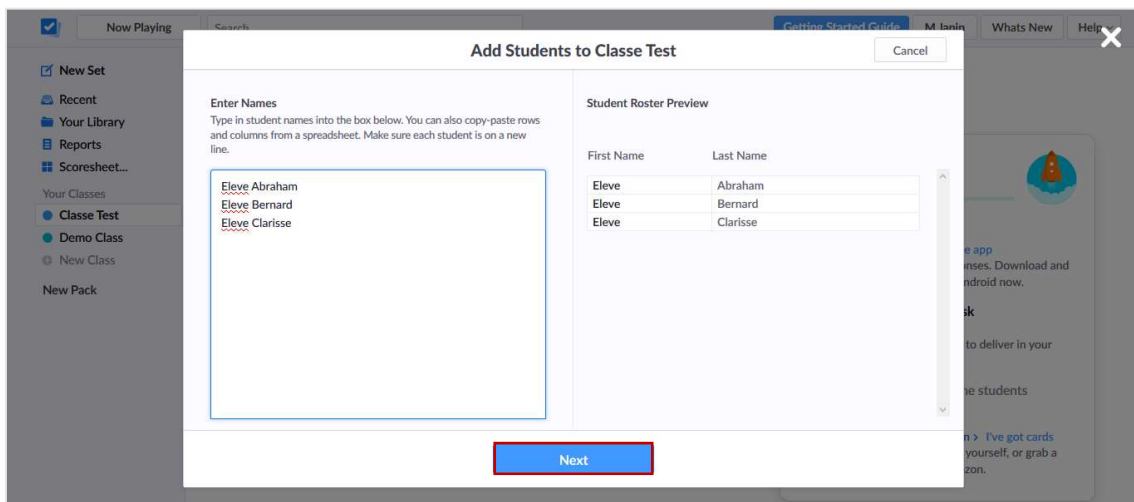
Now Playing
Search
Getting Started Guide
M Janin
Whats New
Help

New Set
Recent
Your Library
Reports
Scoresheet...
Your Classes
Classe Test
Demo Class
New Class
New Pack

Add Students to Classe Test
Cancel

Enter Names
Type in student names into the box below. You can also copy-paste rows and columns from a spreadsheet. Make sure each student is on a new line.

Eleve Abraham
Eleve Bernard
Eleve Clarisse

Student Roster Preview

| First Name | Last Name |
|---|---|
| Eleve | Abraham |
| Eleve | Bernard |
| Eleve | Clarisse |

Next

e app
onses. Download and
ndroid now.
sk
to deliver in your
he students
n › I've got cards
yourself, or grab a
zon.